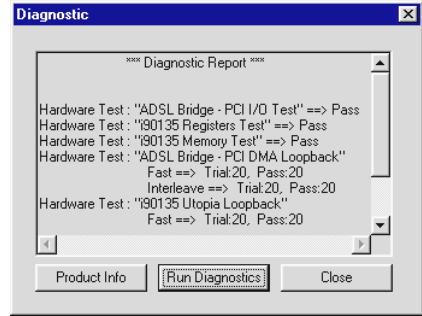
Diagnostic

*** Diagnostic Report ***

Hardware Test : "ADSL Bridge - PCI I/O Test" ==> Pass
Hardware Test : "i90135 Registers Test" ==> Pass
Hardware Test : "i90135 Memory Test" ==> Pass
Hardware Test : "ADSL Bridge - PCI DMA Loopback"
Fast ==> Trial:20, Pass:20
Interleave ==> Trial:20, Pass:20
Hardware Test : "i90135 Utopia Loopback"
Fast ==> Trial:20, Pass:20

Product Info | Run Diagnostics | Close